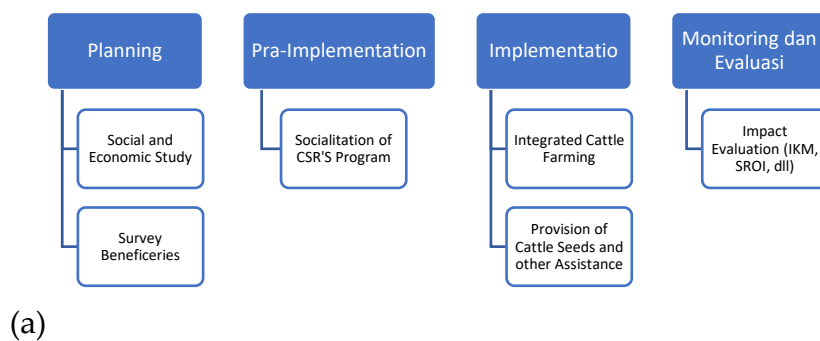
Planning

Social and Economic Study

Survey Beneficeries

Pra-Implementation

Socialitation of CSR'S Program

Implementatio

Integrated Cattle Farming

Provision of Cattle Seeds and other Assistance

Monitoring dan Evaluasi

Impact Evaluation (IKM, SROI, dll)

(a)